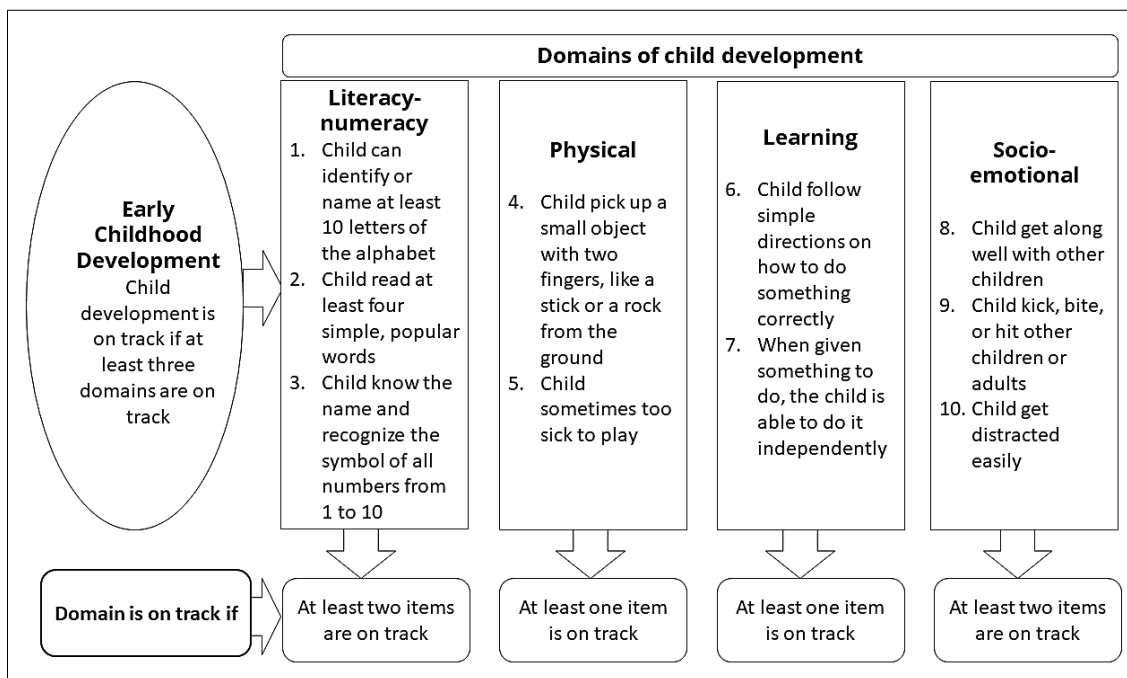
Domains of child development

Early Childhood Development
Child development is on track if at least three domains are on track

Literacy-numeracy
1. Child can identify or name at least 10 letters of the alphabet
2. Child read at least four simple, popular words
3. Child know the name and recognize the symbol of all numbers from 1 to 10

Physical
4. Child pick up a small object with two fingers, like a stick or a rock from the ground
5. Child sometimes too sick to play

Learning
6. Child follow simple directions on how to do something correctly
7. When given something to do, the child is able to do it independently

Socio-emotional
8. Child get along well with other children
9. Child kick, bite, or hit other children or adults
10. Child get distracted easily

Domain is on track if

At least two items are on track

At least one item is on track

At least one item is on track

At least two items are on track